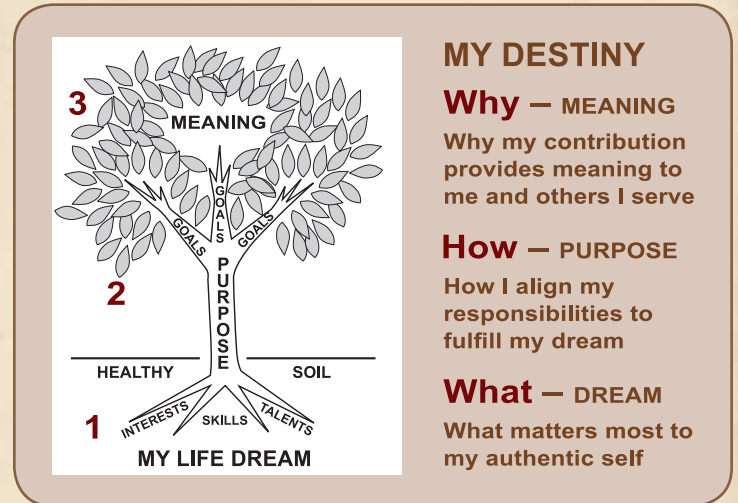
3

MEANING

GOALS

GOALS

GOALS

PURPOSE

2

HEALTHY

SOIL

INTERESTS

SKILLS

TALENTS

1

MY LIFE DREAM

MY DESTINY

Why – MEANING

Why my contribution provides meaning to me and others I serve

How – PURPOSE

How I align my responsibilities to fulfill my dream

What – DREAM

What matters most to my authentic self